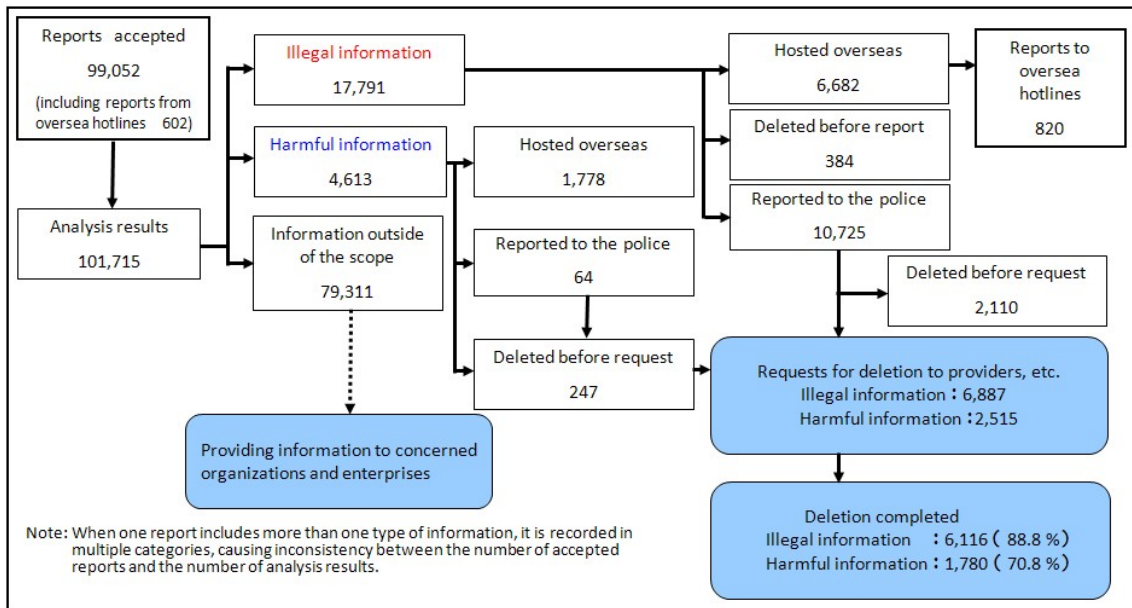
Reports accepted
99,052
(including reports from oversea hotlines 602)

Analysis results
101,715

Illegal information
17,791

Harmful information
4,613

Information outside of the scope
79,311

Hosted overseas
1,778

Reported to the police
64

Deleted before request
247

Hosted overseas
6,682

Deleted before report
384

Reported to the police
10,725

Reports to oversea hotlines
820

Deleted before request
2,110

Requests for deletion to providers, etc.
Illegal information：6,887
Harmful information：2,515

Deletion completed
Illegal information ：6,116（88.8％）
Harmful information：1,780（70.8％）

Providing information to concerned organizations and enterprises

Note: When one report includes more than one type of information, it is recorded in multiple categories, causing inconsistency between the number of accepted reports and the number of analysis results.